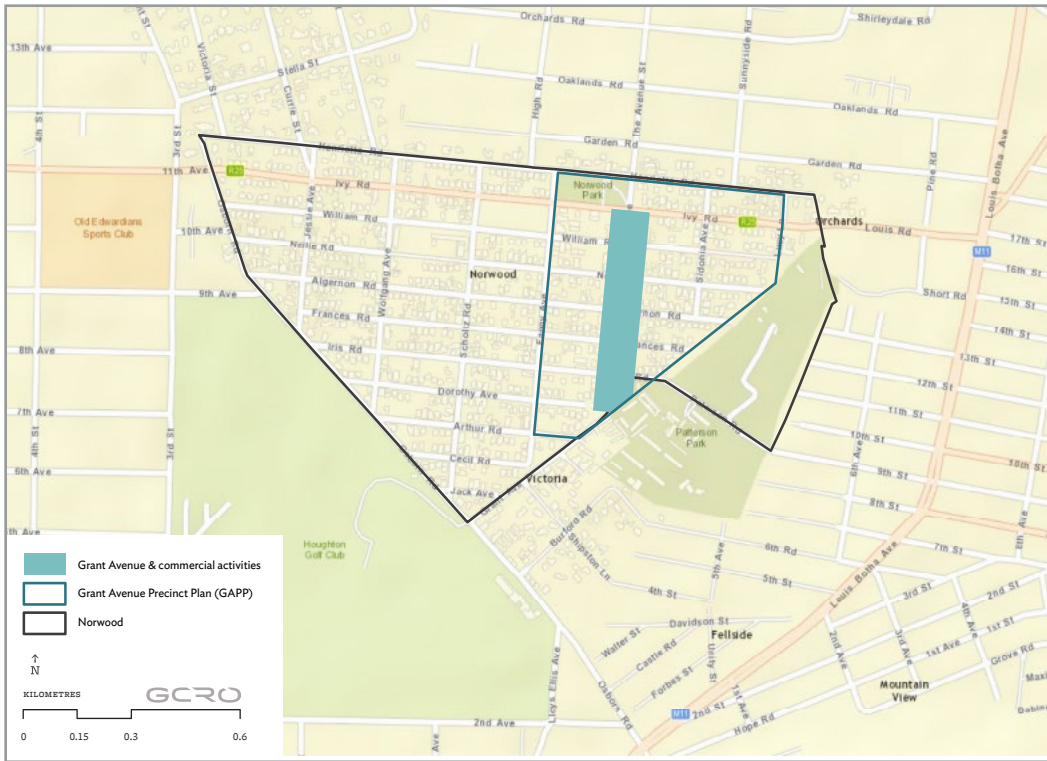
Orchards Rd
Shirleydale Rd
13th Ave
Victoria St
Stella St
Currie St
Oaklands Rd
Oaklands Rd
High Rd
The Avenue St
Sunnyside Rd
4th St
3rd St
Garden Rd
Garden Rd
Kenmere Rd
11th Ave
R25
Ivy Rd
Norwood Park
Ivy Rd
R25
Orchards
Louis Rd
17th St
Pine Rd
Louis Botha Ave
Old Edwardians Sports Club
William Rd
10th Ave
William Rd
Nellie Rd
M11
16th St
Norwood
Sidonia Ave
Algernon Rd
15th St
9th Ave
Short Rd
Frances Rd
Wolfgang Ave
Scholtz Rd
Frances Rd
14th St
8th Ave
Iris Rd
13th St
12th St
Dorothy Ave
7th Ave
11th St
Arthur Rd
Patterson Park
10th St
6th Ave
Cecil Rd
9th St
10th St
Jack Ave
Victoria
8th St
Houghton Golf Club
Buford Rd
Shipston Ln
6th Rd
7th St
5th St
4th St
Louis Botha Ave
3rd St
2nd St
Davidson St
Fellside
1st St
Walter St
Castle Rd
1st Ave
Grove Rd
Forbes St
Unity St
Mountain View
Lucy's Ellis Ave
Osborn Rd
M11
2nd St
1st Ave
Hope Rd
2nd Ave
Ave
5th Ave
6th Ave
8th Ave
2nd Ave
3rd Ave
4th Ave

Grant Avenue & commercial activities
Grant Avenue Precinct Plan (GAPP)
Norwood

N

KILOMETRES
GCRO
0 0.15 0.3 0.6